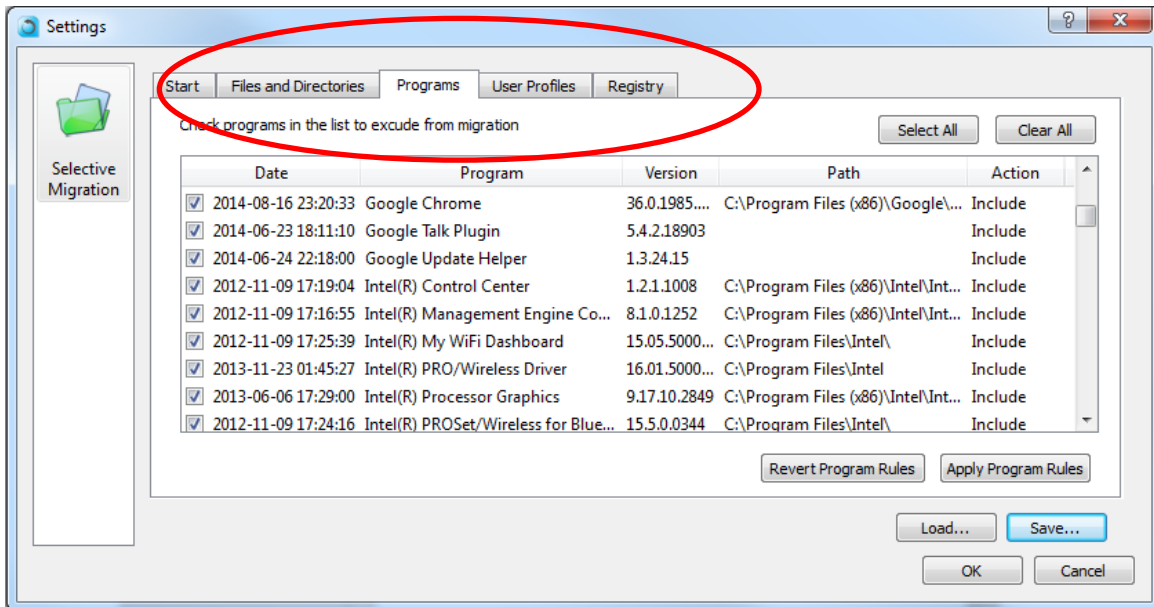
Settings

Selective Migration

Start | Files and Directories | Programs | User Profiles | Registry

Check programs in the list to excude from migration

Select All | Clear All

| Date | Program | Version | Path | Action |
|---|---|---|---|---|
| 2014-08-16 23:20:33 | Google Chrome | 36.0.1985.... | C:\Program Files (x86)\Google\... | Include |
| 2014-06-23 18:11:10 | Google Talk Plugin | 5.4.2.18903 | | Include |
| 2014-06-24 22:18:00 | Google Update Helper | 1.3.24.15 | | Include |
| 2012-11-09 17:19:04 | Intel(R) Control Center | 1.2.1.1008 | C:\Program Files (x86)\Intel\Int... | Include |
| 2012-11-09 17:16:55 | Intel(R) Management Engine Co... | 8.1.0.1252 | C:\Program Files (x86)\Intel\Int... | Include |
| 2012-11-09 17:25:39 | Intel(R) My WiFi Dashboard | 15.05.5000... | C:\Program Files\Intel\ | Include |
| 2013-11-23 01:45:27 | Intel(R) PRO/Wireless Driver | 16.01.5000... | C:\Program Files\Intel | Include |
| 2013-06-06 17:29:00 | Intel(R) Processor Graphics | 9.17.10.2849 | C:\Program Files (x86)\Intel\Int... | Include |
| 2012-11-09 17:24:16 | Intel(R) PROSet/Wireless for Blue... | 15.5.0.0344 | C:\Program Files\Intel\ | Include |

Revert Program Rules | Apply Program Rules

Load... | Save...

OK | Cancel